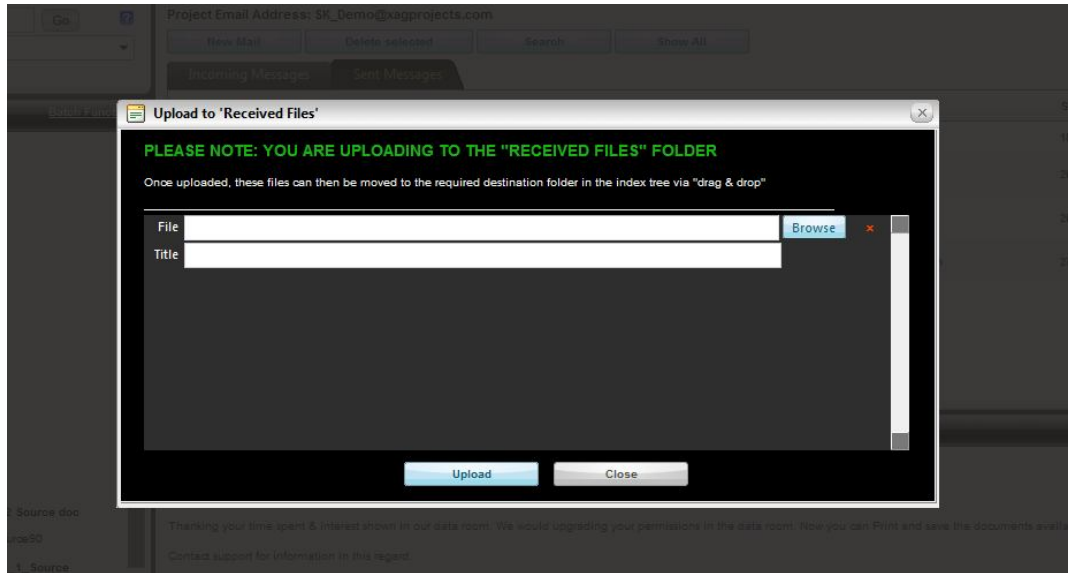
Go

Project Email Address: SK_Demo@xagprojects.com

New Mail

Delete selected

Search

Show All

Incoming Messages

Sent Messages

Upload to 'Received Files'

PLEASE NOTE: YOU ARE UPLOADING TO THE "RECEIVED FILES" FOLDER

Once uploaded, these files can then be moved to the required destination folder in the index tree via "drag & drop"

File

Browse

×

Title

Upload

Close

Thanking your time spent & interest shown in our data room. We would upgrading your permissions in the data room. Now you can Print and save the documents availa

Contact support for information in this regard.

2 Source doc

1_Source